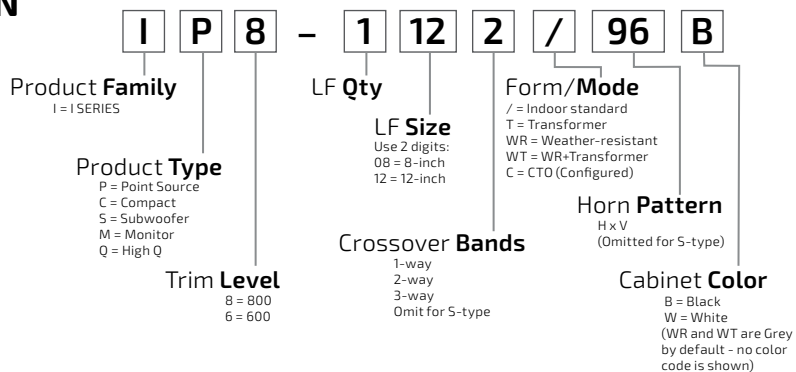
N

I P 8 – 1 12 2 / 96 B

Product **Family**
I = I SERIES

Product **Type**
P = Point Source
C = Compact
S = Subwoofer
M = Monitor
Q = High Q

Trim **Level**
8 = 800
6 = 600

LF **Qty**

LF **Size**
Use 2 digits:
08 = 8-inch
12 = 12-inch

Crossover **Bands**
1-way
2-way
3-way
Omit for S-type

Form/**Mode**
/ = Indoor standard
T = Transformer
WR = Weather-resistant
WT = WR+Transformer
C = CTO (Configured)

Horn **Pattern**
H x V
(Omitted for S-type)

Cabinet **Color**
B = Black
W = White
(WR and WT are Grey by default - no color code is shown)